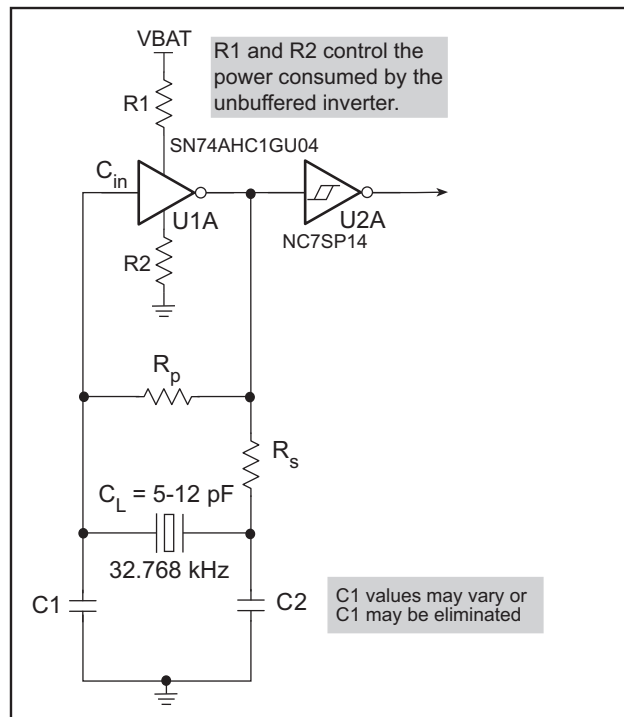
VBAT

R1 and R2 control the power consumed by the unbuffered inverter.

R1

SN74AHC1GU04

$C_{in}$

U1A

U2A

NC7SP14

R2

$R_p$

$R_s$

$C_L$ = 5-12 pF

32.768 kHz

C1

C2

C1 values may vary or C1 may be eliminated